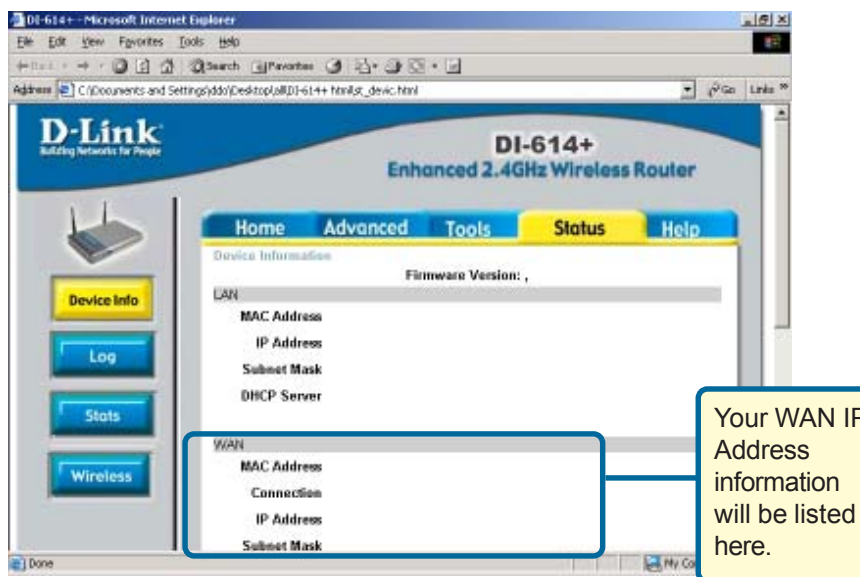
DI-614+ - Microsoft Internet Explorer

File Edit View Favorites Tools Help

Back Search Favorites

Address C:\Documents and Settings\ddo\Desktop\all\DI-614+ html\st_devic.html Go Links »

D-Link
Building Networks for People

DI-614+
Enhanced 2.4GHz Wireless Router

Home Advanced Tools Status Help

Device Info
Log
Stats
Wireless

Device Information
Firmware Version: ,

LAN
MAC Address
IP Address
Subnet Mask
DHCP Server

WAN
MAC Address
Connection
IP Address
Subnet Mask

Your WAN IP Address information will be listed here.

Done My Co